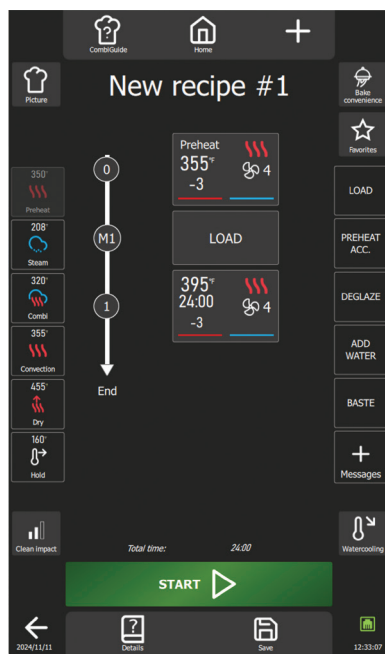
CombiGuide
Home
+

Picture
New recipe #1
Bake convenience
Favorites

350°
Preheat
208°
Steam
320°
Combi
355°
Convection
455°
Dry
160°
Hold

0
M1
1
End

Preheat
355°F
-3
4

LOAD

395°F
24:00
-3
4

LOAD
PREHEAT ACC.
DEGLAZE
ADD WATER
BASTE
+
Messages

Clean impact
Total time: 24:00
Watercooling

START

2024/11/11
Details
Save
12:33:07